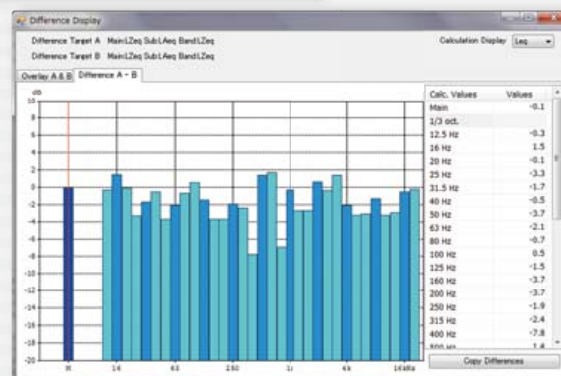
Difference Display

Difference Target A Main LZeq Sub LAeq Band LZeq

Difference Target B Main LZeq Sub LAeq Band LZeq

Calculation Display Leq

Overlay A & B | Difference A - B

dB
10
8
6
4
2
0
-2
-4
-6
-8
-10
-12
-14
-16
-18
-20

M 16 63 250 1k 4k 16kHz

| Calc. Values | Values |
|---|---|
| Main | -0.1 |
| 1/3 oct. | |
| 12.5 Hz | -0.3 |
| 16 Hz | 1.5 |
| 20 Hz | -0.1 |
| 25 Hz | -3.3 |
| 31.5 Hz | -1.7 |
| 40 Hz | -0.5 |
| 50 Hz | -3.7 |
| 63 Hz | -2.1 |
| 80 Hz | -0.7 |
| 100 Hz | 0.5 |
| 125 Hz | -1.5 |
| 160 Hz | -3.7 |
| 200 Hz | -3.7 |
| 250 Hz | -1.9 |
| 315 Hz | -2.4 |
| 400 Hz | -7.8 |
| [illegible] | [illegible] |

Copy Differences